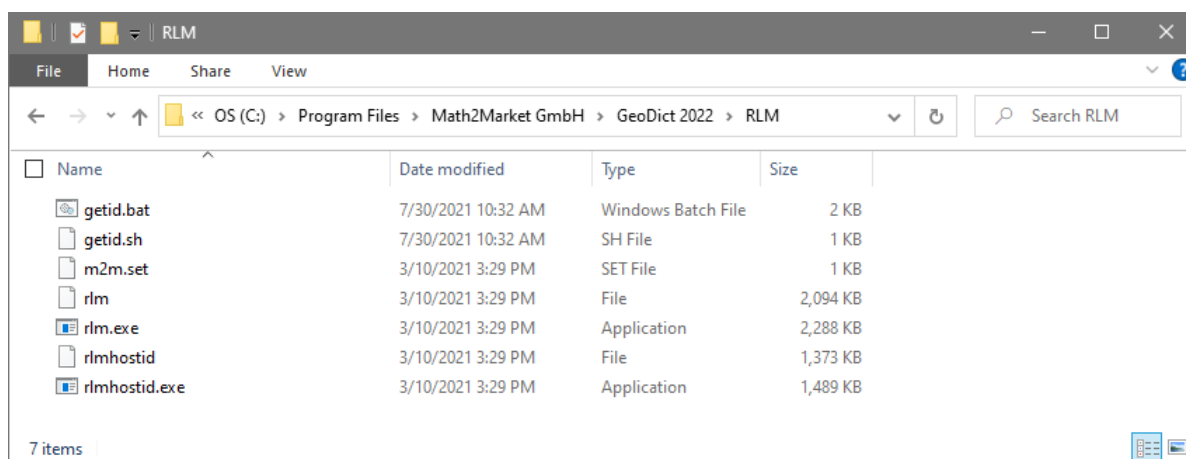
RLM

File Home Share View

« OS (C:) › Program Files › Math2Market GmbH › GeoDict 2022 › RLM

Search RLM

| Name | Date modified | Type | Size |
|---|---|---|---|
| getid.bat | 7/30/2021 10:32 AM | Windows Batch File | 2 KB |
| getid.sh | 7/30/2021 10:32 AM | SH File | 1 KB |
| m2m.set | 3/10/2021 3:29 PM | SET File | 1 KB |
| rlm | 3/10/2021 3:29 PM | File | 2,094 KB |
| rlm.exe | 3/10/2021 3:29 PM | Application | 2,288 KB |
| rlmhostid | 3/10/2021 3:29 PM | File | 1,373 KB |
| rlmhostid.exe | 3/10/2021 3:29 PM | Application | 1,489 KB |

7 items